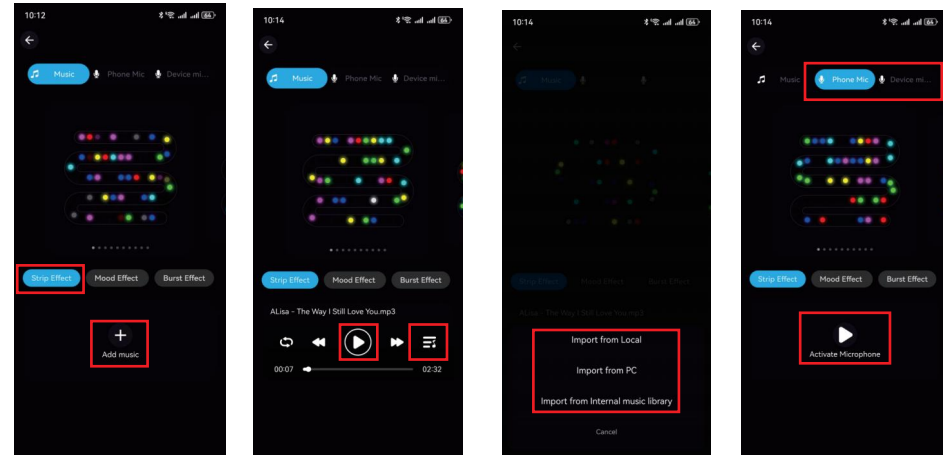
10:12

Music
Phone Mic
Device mi...

Strip Effect
Mood Effect
Burst Effect

Add music

10:14

Music
Phone Mic
Device mi...

Strip Effect
Mood Effect
Burst Effect

ALisa - The Way I Still Love You.mp3

00:07
02:32

10:14

Music

Strip Effect
Mood Effect
Burst Effect

ALisa - The Way I Still Love You.mp3

Import from Local
Import from PC
Import from Internal music library
Cancel

10:14

Music
Phone Mic
Device mi...

Strip Effect
Mood Effect
Burst Effect

Activate Microphone